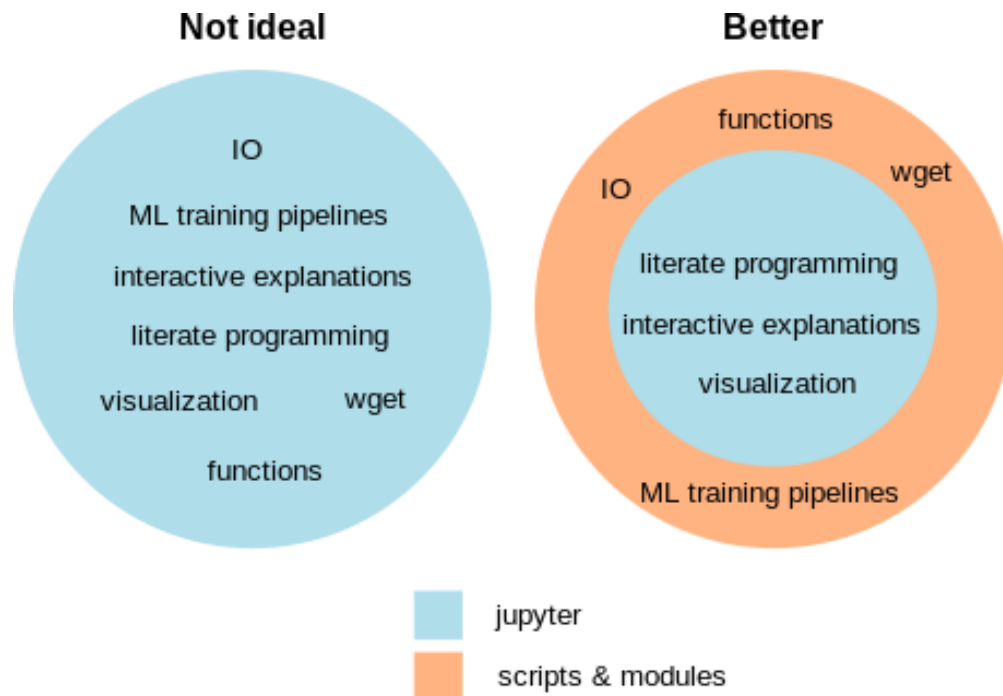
Not ideal

IO

ML training pipelines

interactive explanations

literate programming

visualization

wget

functions

Better

functions

IO

wget

literate programming

interactive explanations

visualization

ML training pipelines

jupyter

scripts & modules